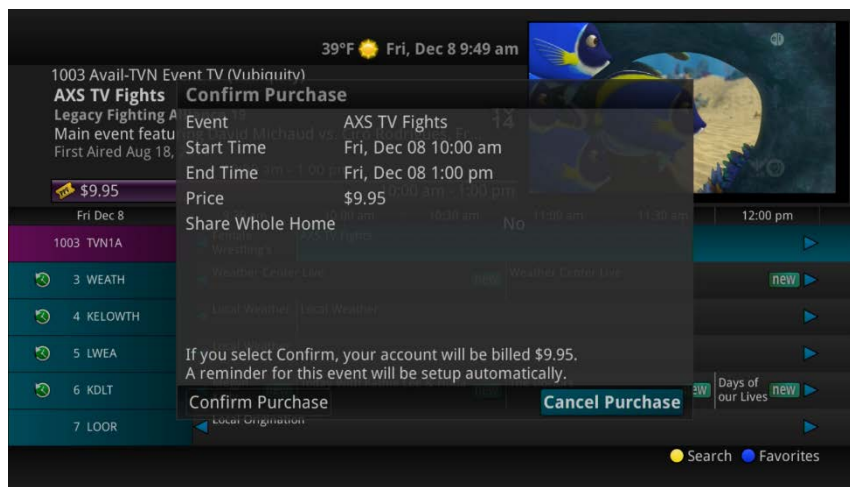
39°F Fri, Dec 8 9:49 am

1003 Avail-TVN Event TV (Vubiquity)
AXS TV Fights
Legacy Fighting A
Main event featu
First Aired Aug 18,

$9.95

Confirm Purchase

| Event | AXS TV Fights |
|---|---|
| Start Time | Fri, Dec 08 10:00 am |
| End Time | Fri, Dec 08 1:00 pm |
| Price | $9.95 |
| Share Whole Home | No |

If you select Confirm, your account will be billed $9.95.
A reminder for this event will be setup automatically.

Confirm Purchase
Cancel Purchase

Fri Dec 8
12:00 pm
1003 TVN1A
3 WEATH
new
4 KELOWTH
5 LWEA
6 KDLT
Days of our Lives
new
7 LOOR

Search
Favorites